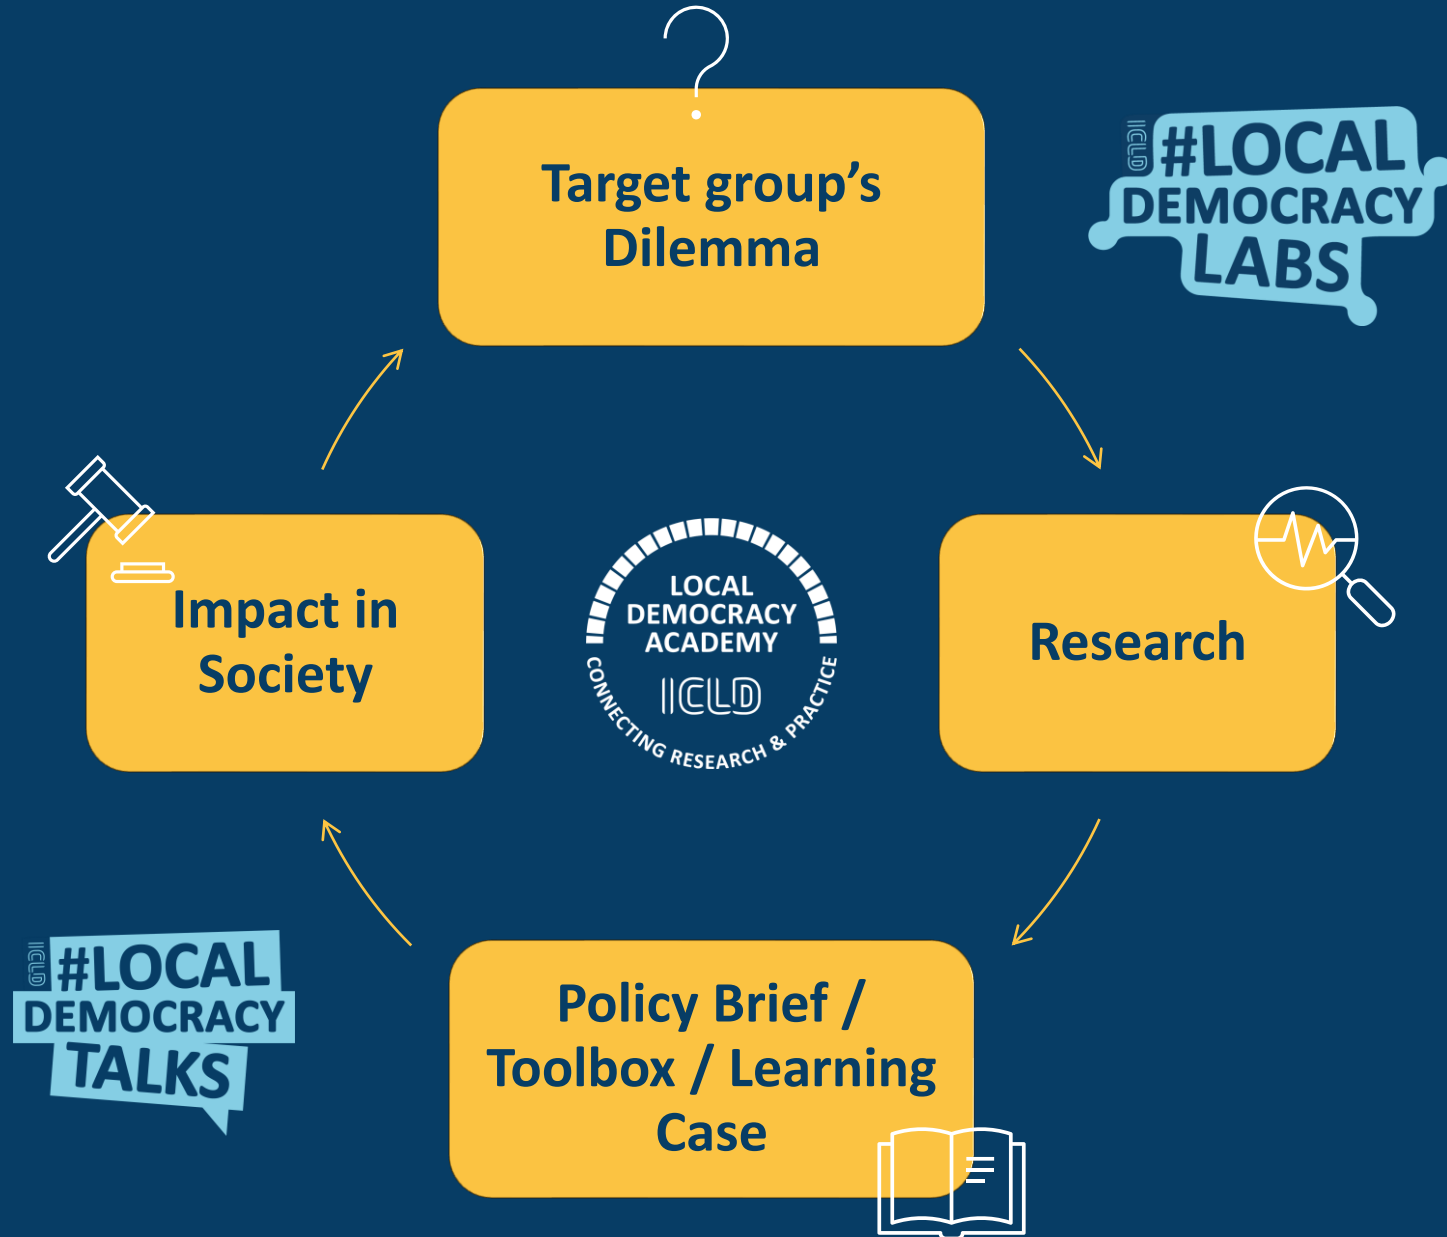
Target group's Dilemma

ICLD #LOCAL DEMOCRACY LABS

Research

Policy Brief / Toolbox / Learning Case

Impact in Society

LOCAL DEMOCRACY ACADEMY ICLD CONNECTING RESEARCH & PRACTICE

ICLD #LOCAL DEMOCRACY TALKS